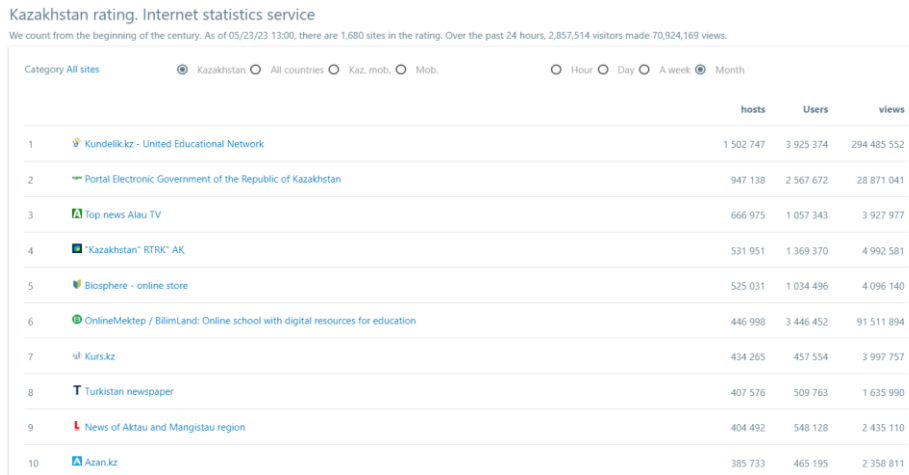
Kazakhstan rating. Internet statistics service

We count from the beginning of the century. As of 05/23/23 13:00, there are 1,680 sites in the rating. Over the past 24 hours, 2,857,514 visitors made 70,924,169 views.

Category All sites Kazakhstan All countries Kaz. mob. Mob. Hour Day A week Month

| | | hosts | Users | views |
|---|---|---|---|---|
| 1 | Kundelik.kz - United Educational Network | 1 502 747 | 3 925 374 | 294 485 552 |
| 2 | Portal Electronic Government of the Republic of Kazakhstan | 947 138 | 2 567 672 | 28 871 041 |
| 3 | Top news Alau TV | 666 975 | 1 057 343 | 3 927 977 |
| 4 | "Kazakhstan" RTRK" AK | 531 951 | 1 369 370 | 4 992 581 |
| 5 | Biosphere - online store | 525 031 | 1 034 496 | 4 096 140 |
| 6 | OnlineMektep / BilimLand: Online school with digital resources for education | 446 998 | 3 446 452 | 91 511 894 |
| 7 | Kurs.kz | 434 265 | 457 554 | 3 997 757 |
| 8 | Turkistan newspaper | 407 576 | 509 763 | 1 635 990 |
| 9 | News of Aktau and Mangistau region | 404 492 | 548 128 | 2 435 110 |
| 10 | Azan.kz | 385 733 | 465 195 | 2 358 811 |